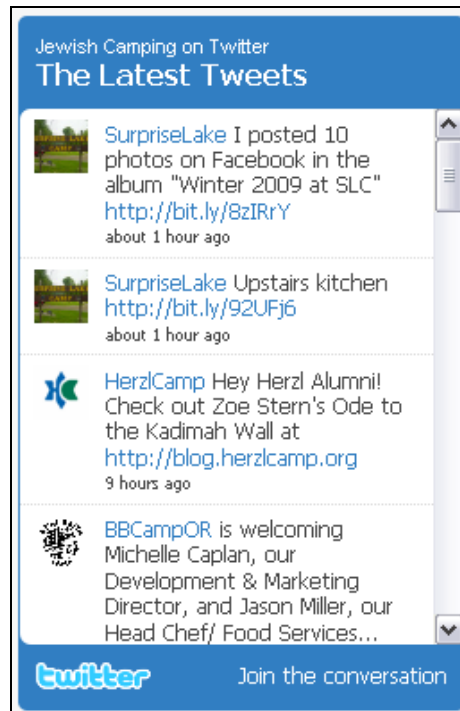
Jewish Camping on Twitter
The Latest Tweets

SurpriseLake I posted 10 photos on Facebook in the album "Winter 2009 at SLC" http://bit.ly/8zIRrY
about 1 hour ago

SurpriseLake Upstairs kitchen http://bit.ly/92UFj6
about 1 hour ago

HerzlCamp Hey Herzl Alumni! Check out Zoe Stern's Ode to the Kadimah Wall at http://blog.herzlcamp.org
9 hours ago

BBCampOR is welcoming Michelle Caplan, our Development & Marketing Director, and Jason Miller, our Head Chef/ Food Services...

twitter
Join the conversation